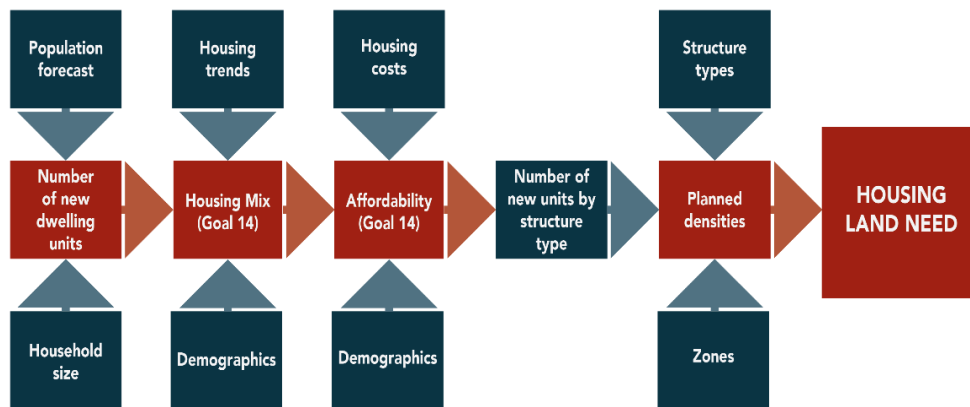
Population forecast

Housing trends

Housing costs

Structure types

Number of new dwelling units

Housing Mix (Goal 14)

Affordability (Goal 14)

Number of new units by structure type

Planned densities

HOUSING LAND NEED

Household size

Demographics

Demographics

Zones